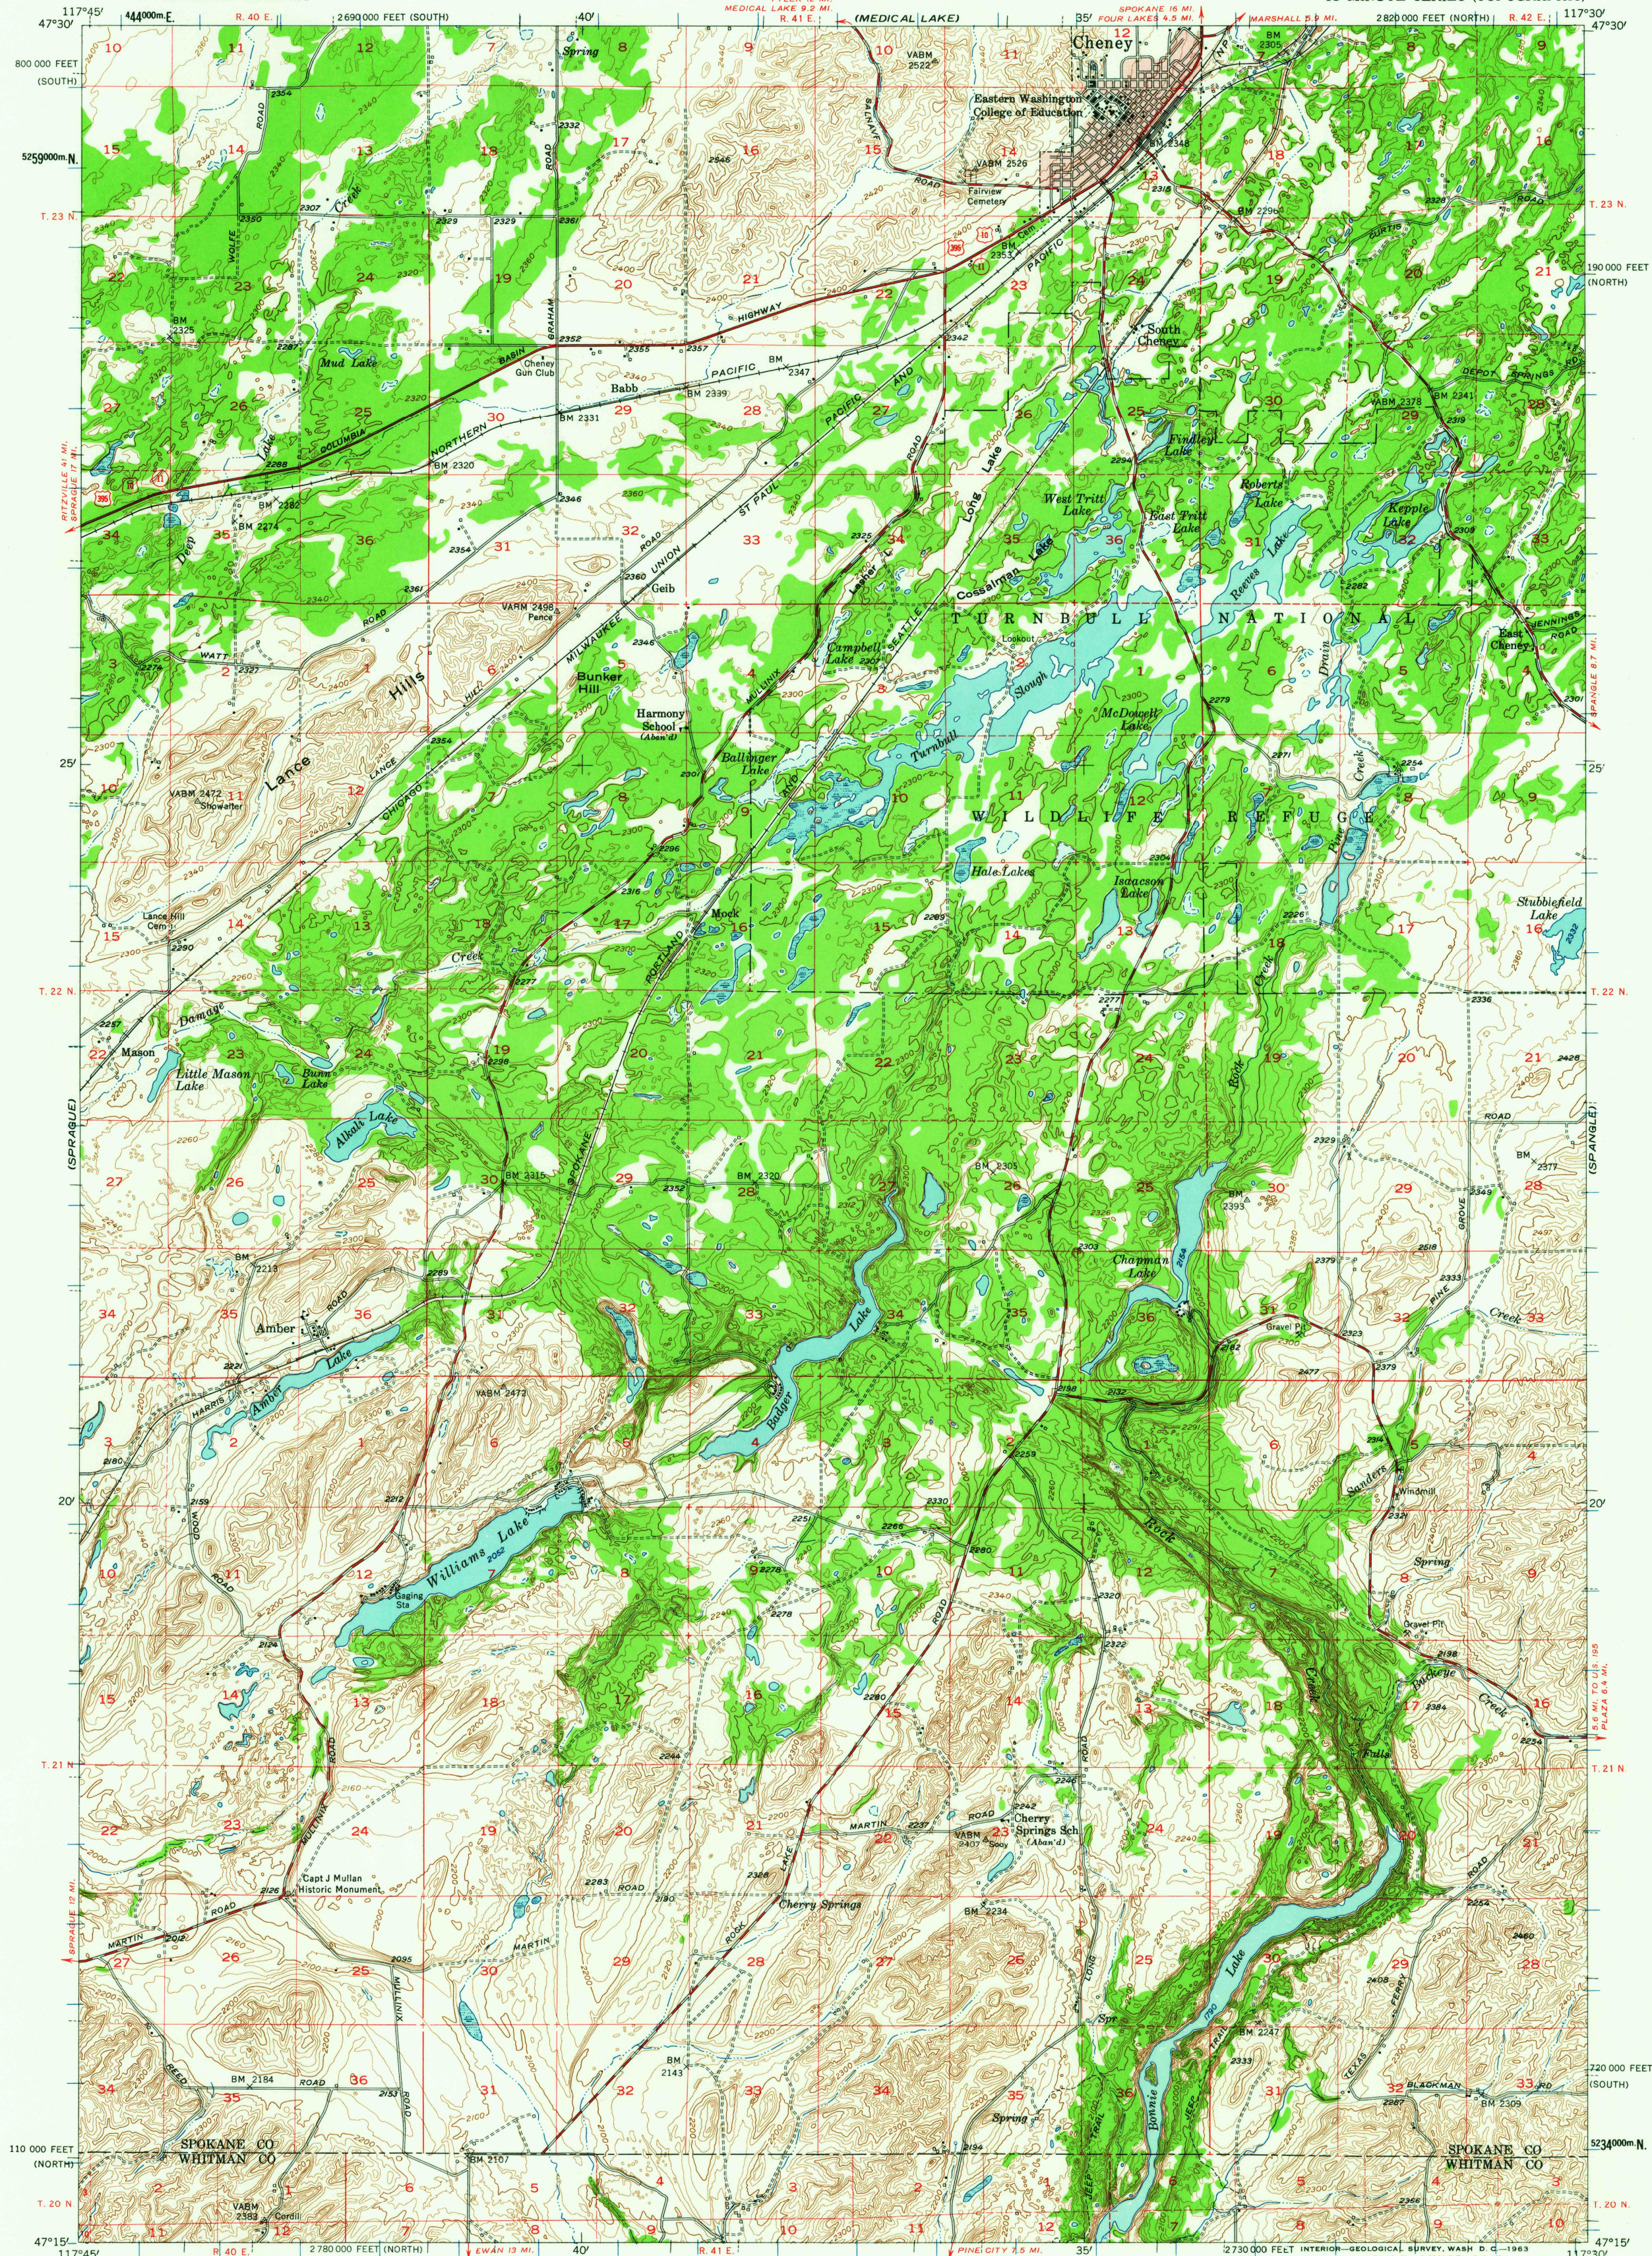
117°45'
47°30'
2 690 000 FEET (SOUTH)
R. 40 E.
40'
MEDICAL LAKE 9.2 MI.
R. 41 E.
(MEDICAL LAKE)
35'
SPOKANE 16 MI.
FOUR LAKES 4.3 MI.
MARSHALL 8.4 MI.
2 820 000 FEET (NORTH)
R. 42 E.
117°30'
47°30'
800 000 FEET (SOUTH)
Cheney
Eastern Washington College of Education
Fairview Cemetery
T. 23 N.
190 000 FEET (NORTH)
Mud Lake
Cheney Gun Club
Babb
South Cheney
Findley Lake
West Tritt Lake
East Tritt Lake
Roberts Lake
Kepple Lake
Long Lake
Cocsalman Lake
Geib
Pence
Bunker Hill
Harmony School
Campbell Lake
TURNBULL NATIONAL
Reeves Lake
Turnbull Slough
McDowell Lake
Ballinger Lake
Lance Hills
25'
WILDLIFE REFUGE
Hale Lakes
Isaacson Lake
Stubblefield Lake
Mock
Lance Hill Cem
T. 22 N.
Mason
Little Mason Lake
Bunk Lake
Alkali Lake
(SPRAGUE)
(SPANGLE)
Chapman Lake
Amber
Amber Lake
Badger Lake
Rock Creek
20'
Williams Lake
Sanders
Spring
T. 21 N.
Cherry Springs Sch
Cherry Springs
Capt J Mullan Historic Monument
Bonnie Lake
Spring
SPOKANE CO
WHITMAN CO
110 000 FEET (NORTH)
T. 20 N.
117°45'
47°15'
2 780 000 FEET (NORTH)
40'
R. 41 E.
PINE CITY 15 MI.
35'
2 730 000 FEET
INTERIOR—GEOLOGICAL SURVEY, WASH D C—1963
117°30'
47°15'